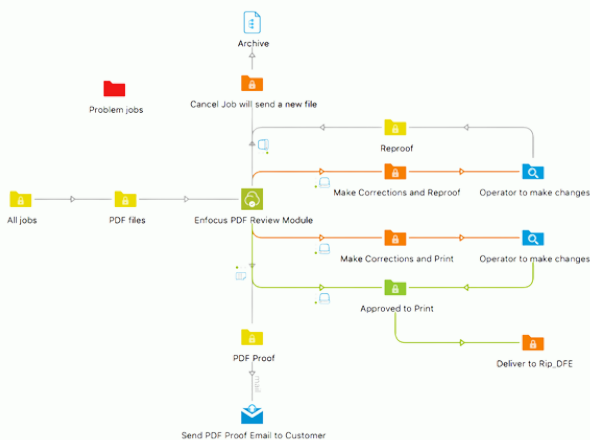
Archive

Problem jobs

Cancel Job will send a new file

Reproof

Make Corrections and Reproof

Operator to make changes

All jobs

PDF files

Enfocus PDF Review Module

Make Corrections and Print

Operator to make changes

Approved to Print

PDF Proof

Deliver to Rip_DFE

mail

Send PDF Proof Email to Customer